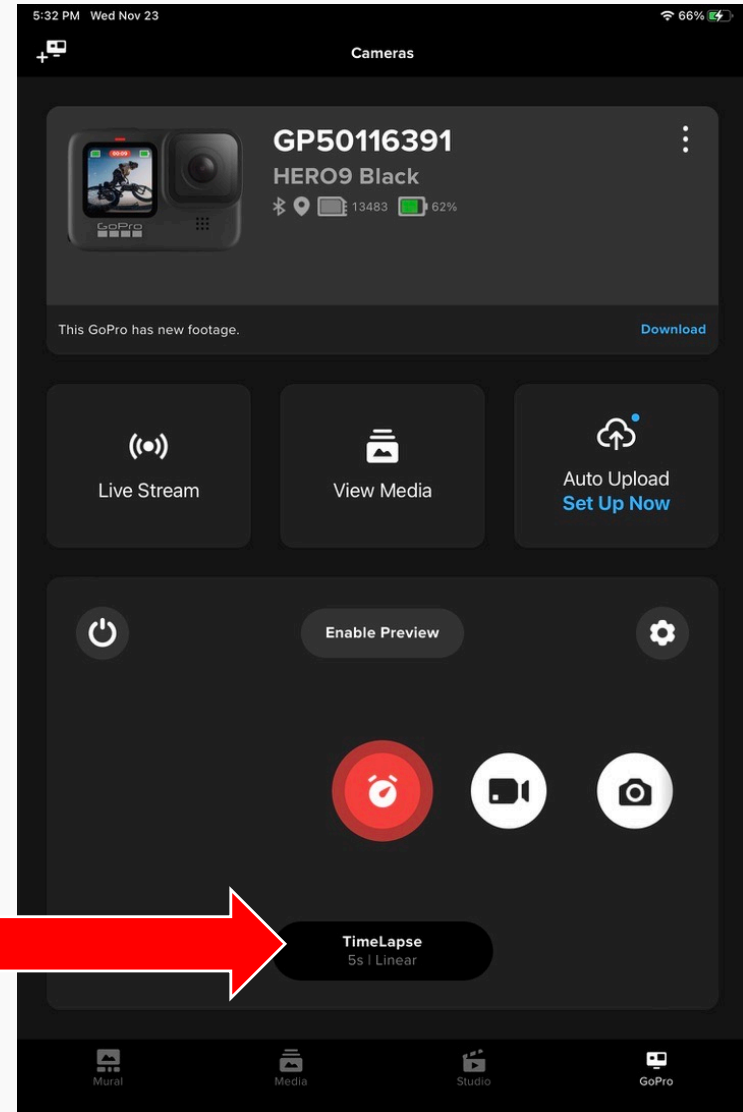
5:32 PM Wed Nov 23

66%

Cameras

00:09

GoPro

GP50116391

HERO9 Black

13483 62%

This GoPro has new footage.

Download

Live Stream

View Media

Auto Upload

Set Up Now

Enable Preview

TimeLapse

5s | Linear

Mural

Media

Studio

GoPro